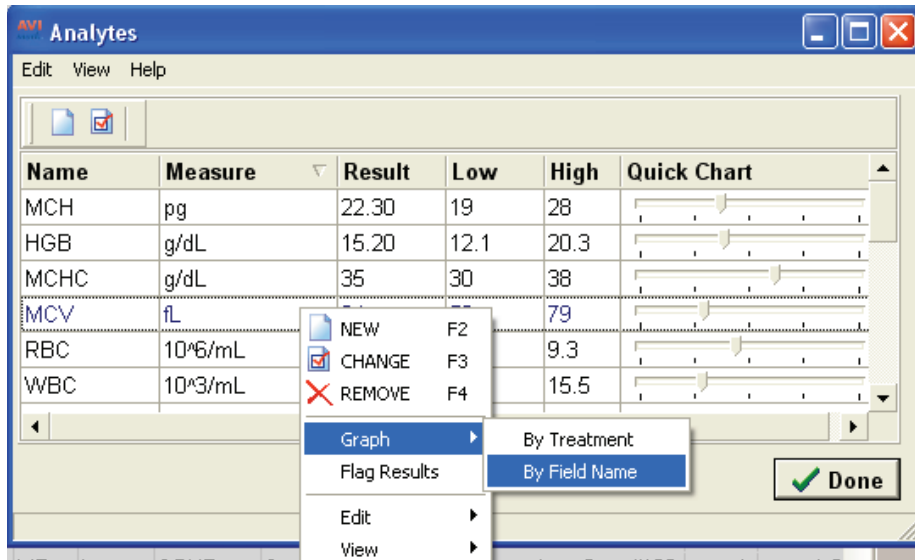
AVI Analytes

Edit View Help

| Name | Measure | Result | Low | High | Quick Chart |
|---|---|---|---|---|---|
| MCH | pg | 22.30 | 19 | 28 | |
| HGB | g/dL | 15.20 | 12.1 | 20.3 | |
| MCHC | g/dL | 35 | 30 | 38 | |
| MCV | fL | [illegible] | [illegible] | 79 | |
| RBC | 10^6/mL | | | 9.3 | |
| WBC | 10^3/mL | | | 15.5 | |

NEW F2
CHANGE F3
REMOVE F4
Graph
Flag Results
Edit
View

By Treatment
By Field Name

Done